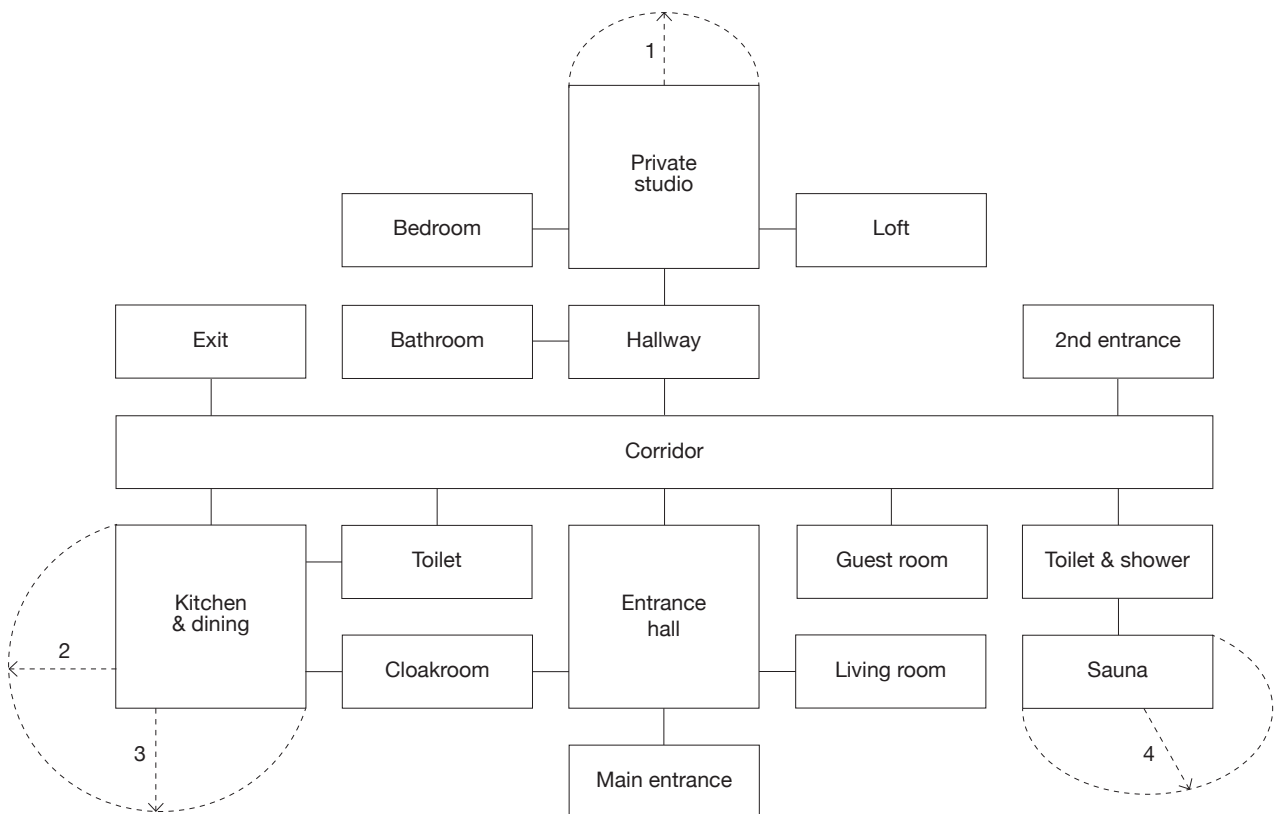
1

Private studio

Bedroom

Loft

Exit

Bathroom

Hallway

2nd entrance

Corridor

Toilet

Guest room

Toilet & shower

Kitchen & dining

Entrance hall

2

Cloakroom

Living room

Sauna

3

4

Main entrance